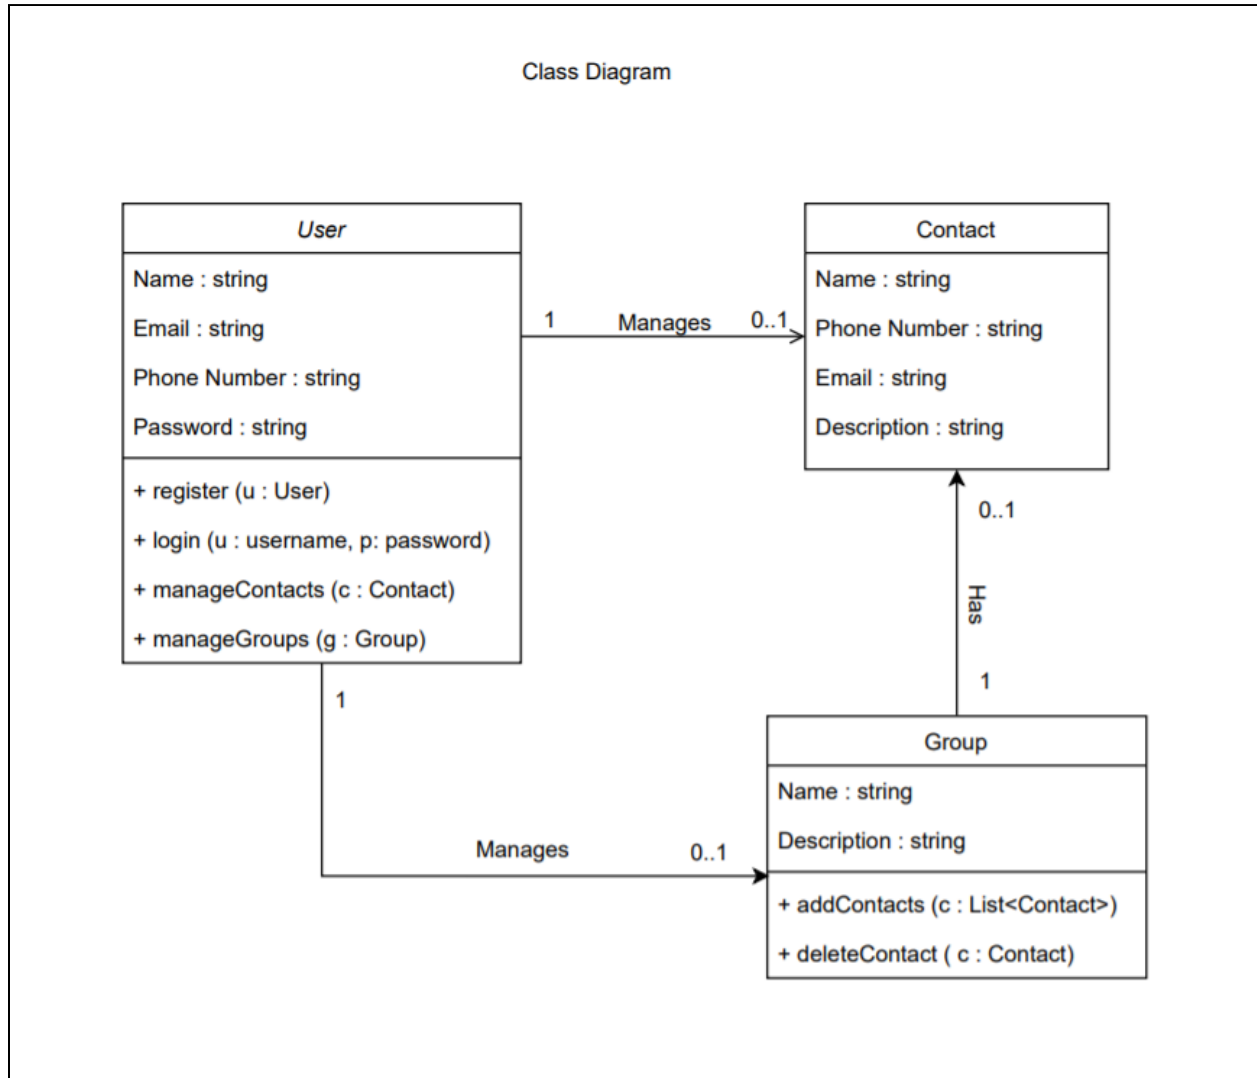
Class Diagram

User

Name : string

Email : string

Phone Number : string

Password : string

+ register (u : User)

+ login (u : username, p: password)

+ manageContacts (c : Contact)

+ manageGroups (g : Group)

1

Manages

0..1

Contact

Name : string

Phone Number : string

Email : string

Description : string

0..1

Has

1

1

Manages

0..1

Group

Name : string

Description : string

+ addContacts (c : List<Contact>)

+ deleteContact ( c : Contact)